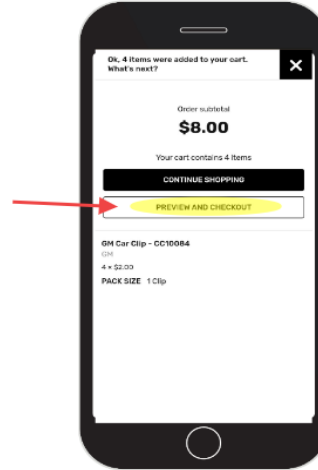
Ok, 4 items were added to your cart. What's next?

×

Order subtotal

$8.00

Your cart contains 4 items

CONTINUE SHOPPING

PREVIEW AND CHECKOUT

GM Car Clip - CC10084

GM

4 × $2.00

PACK SIZE 1 Clip